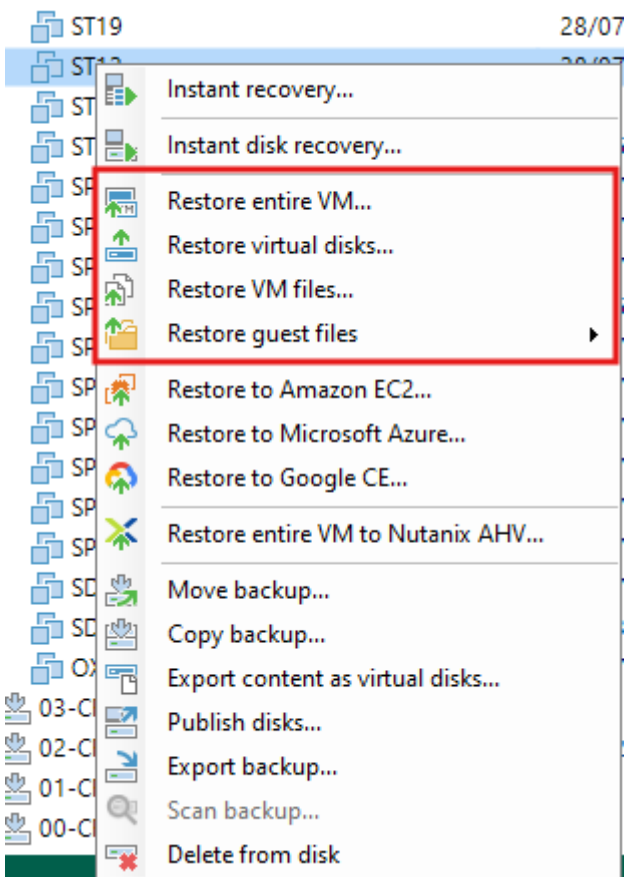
ST19 28/07
ST1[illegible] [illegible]
ST
ST
SP
SP
SP
SP
SP
SP
SP
SP
SP
SP
SD
SD
OX
03-C
02-C
01-C
00-C

Instant recovery...
Instant disk recovery...
Restore entire VM...
Restore virtual disks...
Restore VM files...
Restore guest files
Restore to Amazon EC2...
Restore to Microsoft Azure...
Restore to Google CE...
Restore entire VM to Nutanix AHV...
Move backup...
Copy backup...
Export content as virtual disks...
Publish disks...
Export backup...
Scan backup...
Delete from disk